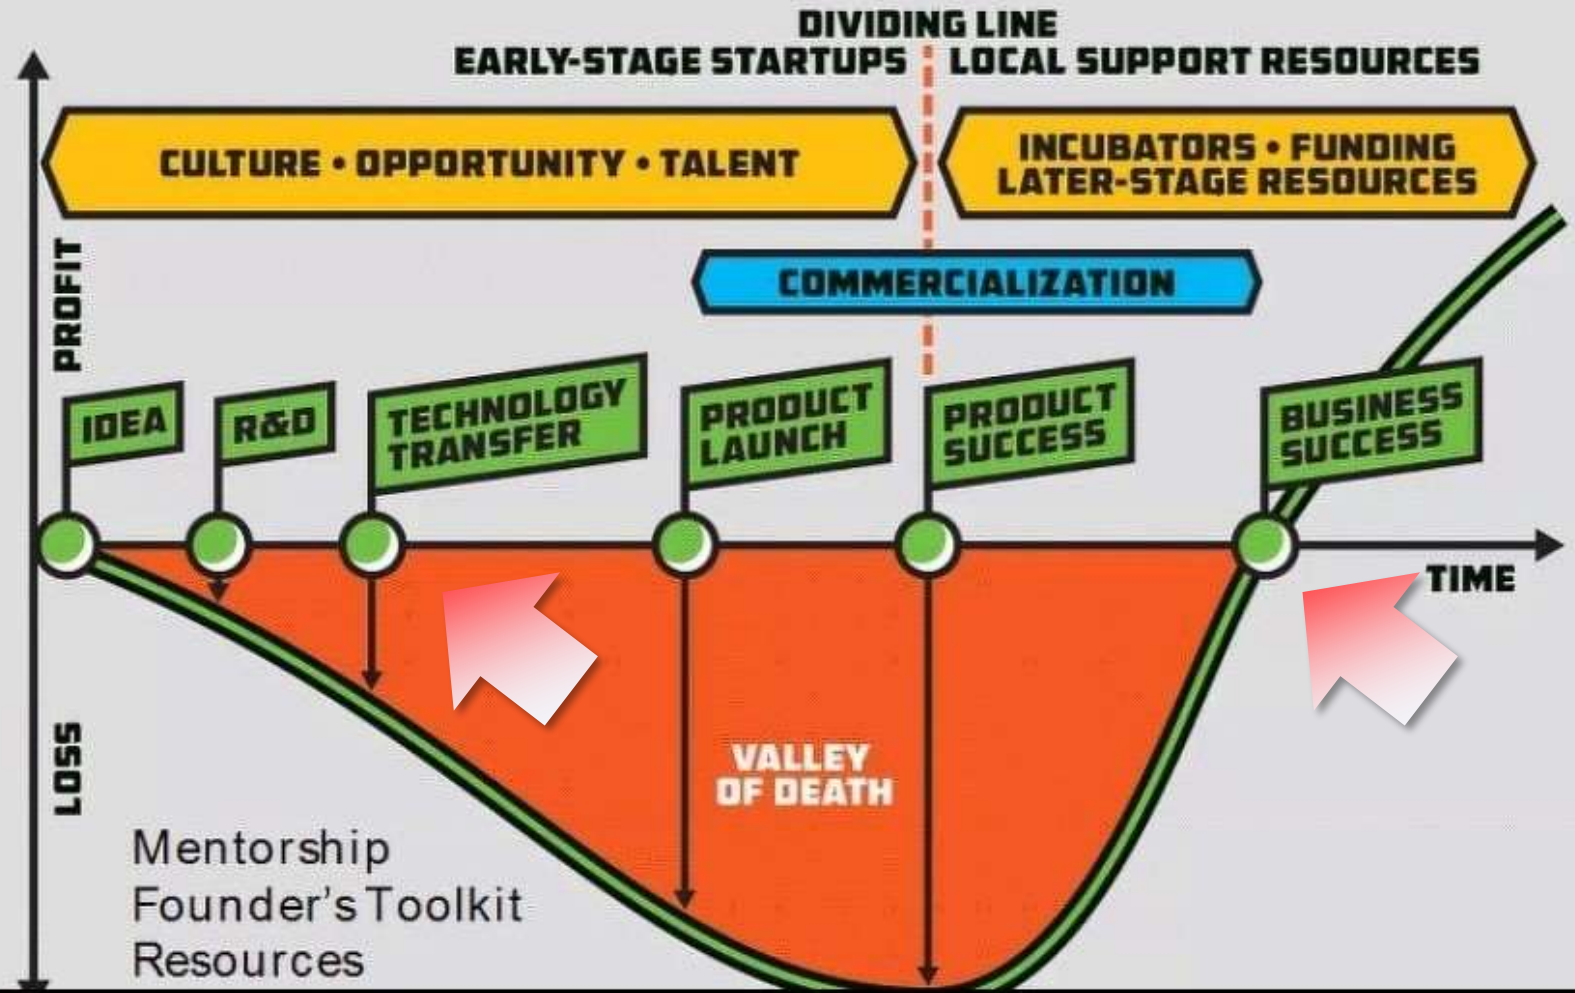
DIVIDING LINE
EARLY-STAGE STARTUPS LOCAL SUPPORT RESOURCES

CULTURE • OPPORTUNITY • TALENT

INCUBATORS • FUNDING
LATER-STAGE RESOURCES

COMMERCIALIZATION

PROFIT

IDEA

R&D

TECHNOLOGY TRANSFER

PRODUCT LAUNCH

PRODUCT SUCCESS

BUSINESS SUCCESS

TIME

LOSS

VALLEY OF DEATH

Mentorship
Founder's Toolkit
Resources